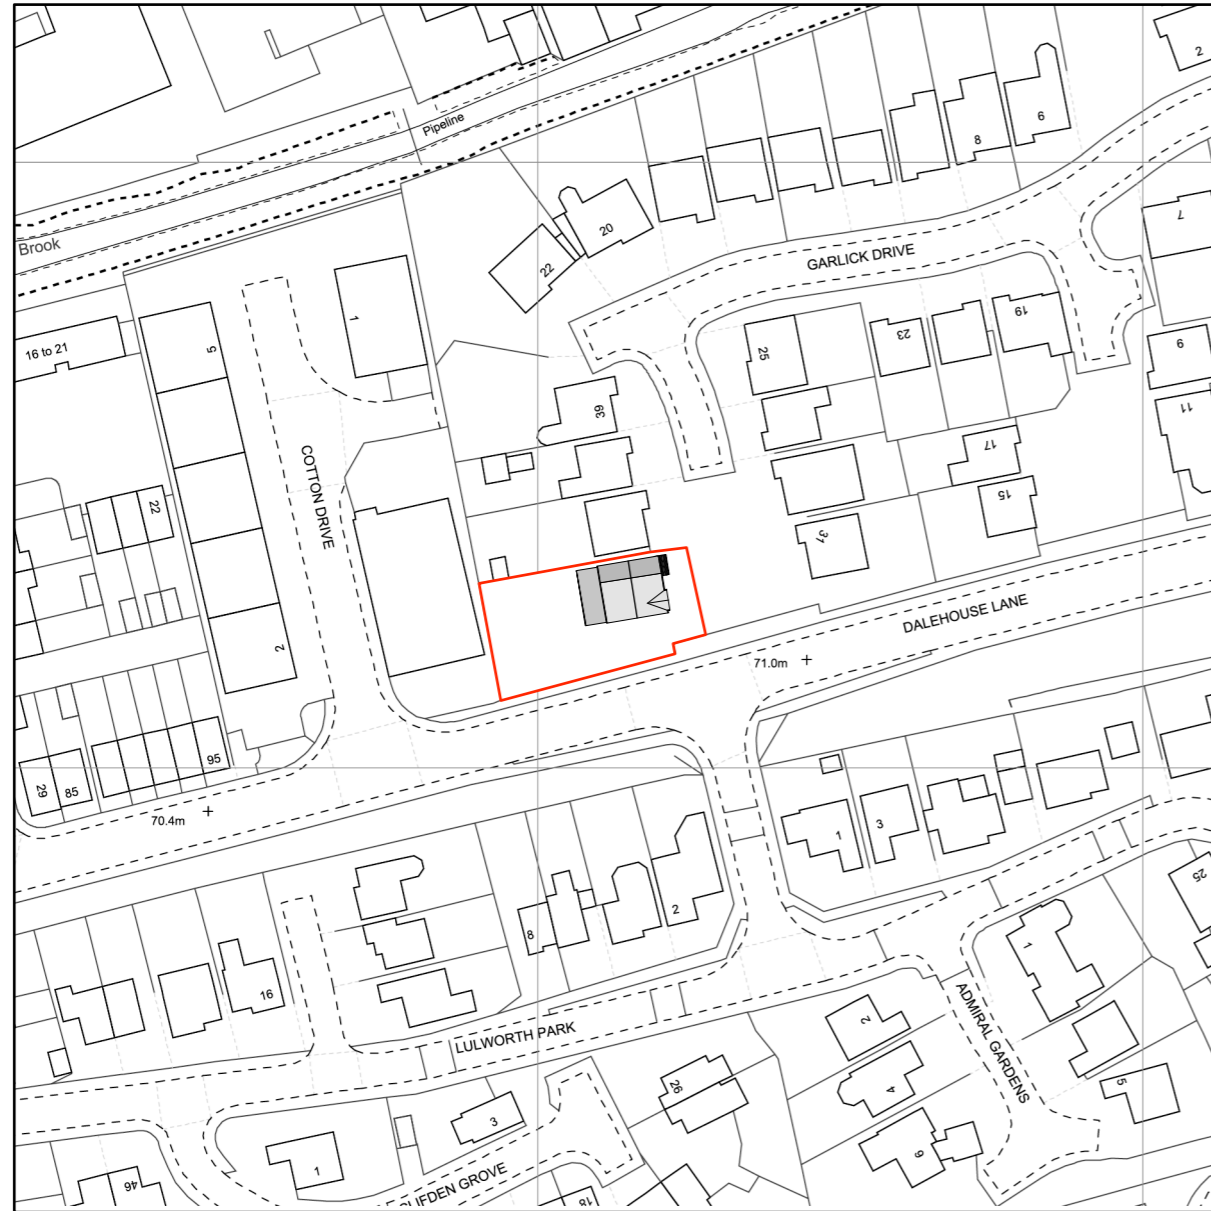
2
6
8
Pipeline
Brook
20
22
GARLICK DRIVE
7
16 to 21
5
1
25
23
19
6
39
11
COTTON DRIVE
22
17
15
31
DALEHOUSE LANE
2
71.0m
29
85
95
70.4m
1
3
25
8
2
1
16
LULWORTH PARK
2
ADMIRAL GARDENS
4
5
26
3
6
1
46
CLIFDEN GROVE
18